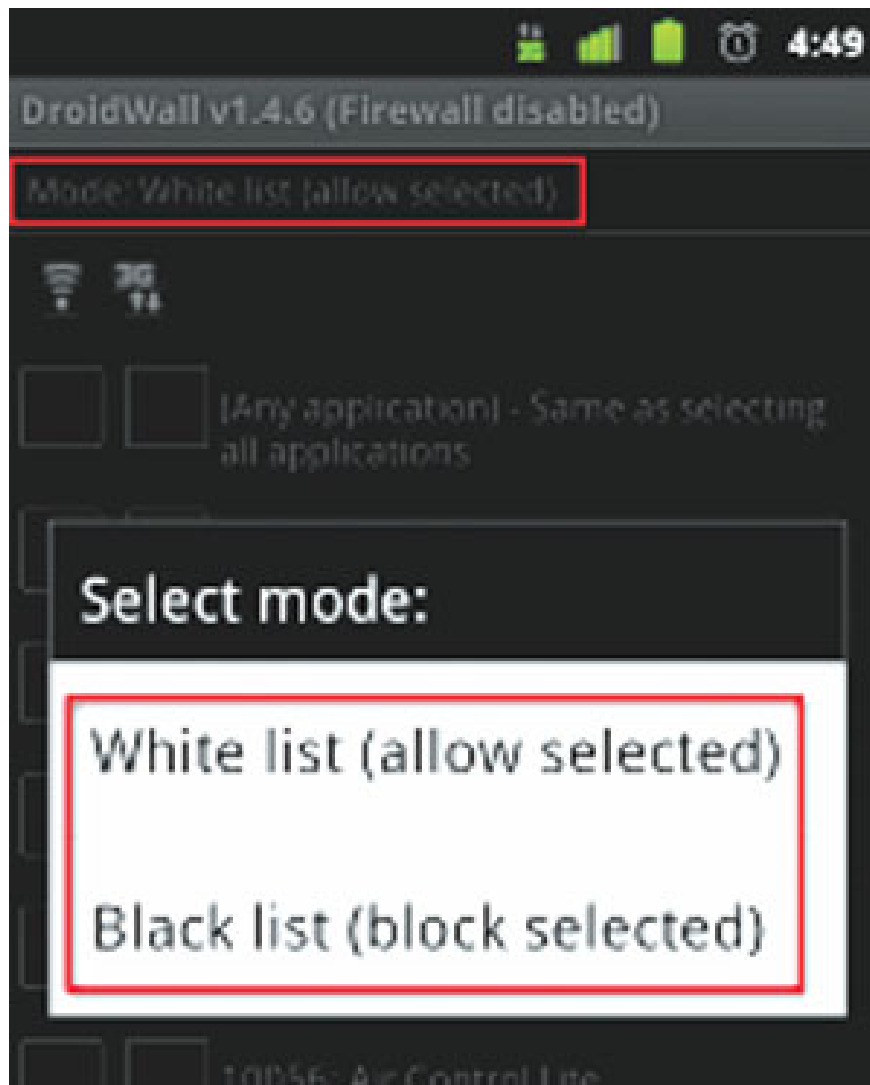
4:49

DroidWall v1.4.6 (Firewall disabled)

Mode: White list (allow selected)

3G

(Any application) - Same as selecting all applications

Select mode:

White list (allow selected)

Black list (block selected)

10056: Air Control Lite